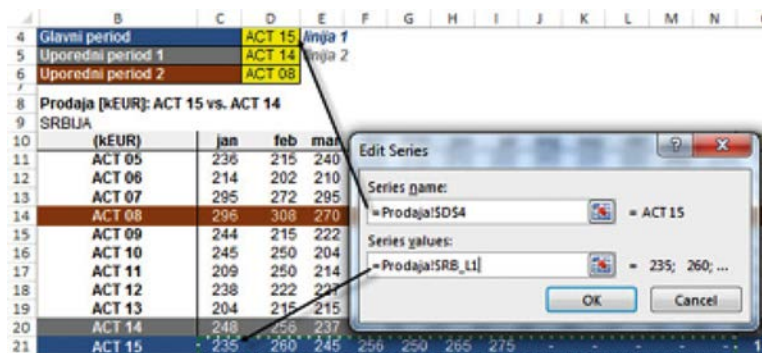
| | B | C | D | E | F | G | H | I | J | K | L | M | N |
|---|---|---|---|---|---|---|---|---|---|---|---|---|---|
| 4 | Glavni period | | ACT 15 | linija 1 | | | | | | | | | |
| 5 | Uporedni period 1 | | ACT 14 | linija 2 | | | | | | | | | |
| 6 | Uporedni period 2 | | ACT 08 | | | | | | | | | | |
| 8 | Prodaja [kEUR]: ACT 15 vs. ACT 14 | | | | | | | | | | | | |
| 9 | SRBIJA | | | | | | | | | | | | |
| 10 | (kEUR) | jan | feb | mar | | | | | | | | | |
| 11 | ACT 05 | 236 | 215 | 240 | | | | | | | | | |
| 12 | ACT 06 | 214 | 202 | 210 | | | | | | | | | |
| 13 | ACT 07 | 295 | 272 | 295 | | | | | | | | | |
| 14 | ACT 08 | 296 | 308 | 270 | | | | | | | | | |
| 15 | ACT 09 | 244 | 215 | 222 | | | | | | | | | |
| 16 | ACT 10 | 245 | 250 | 204 | | | | | | | | | |
| 17 | ACT 11 | 209 | 250 | 214 | | | | | | | | | |
| 18 | ACT 12 | 238 | 222 | 227 | | | | | | | | | |
| 19 | ACT 13 | 204 | 215 | 215 | | | | | | | | | |
| 20 | ACT 14 | 248 | 256 | 237 | | | | | | | | | |
| 21 | ACT 15 | 235 | 260 | 245 | 256 | 250 | 265 | 275 | | | | | |

Edit Series

Series name:
=Prodaja!$D$4 = ACT 15

Series values:
=Prodaja!SRB_L1 = 235; 260; ...

OK Cancel